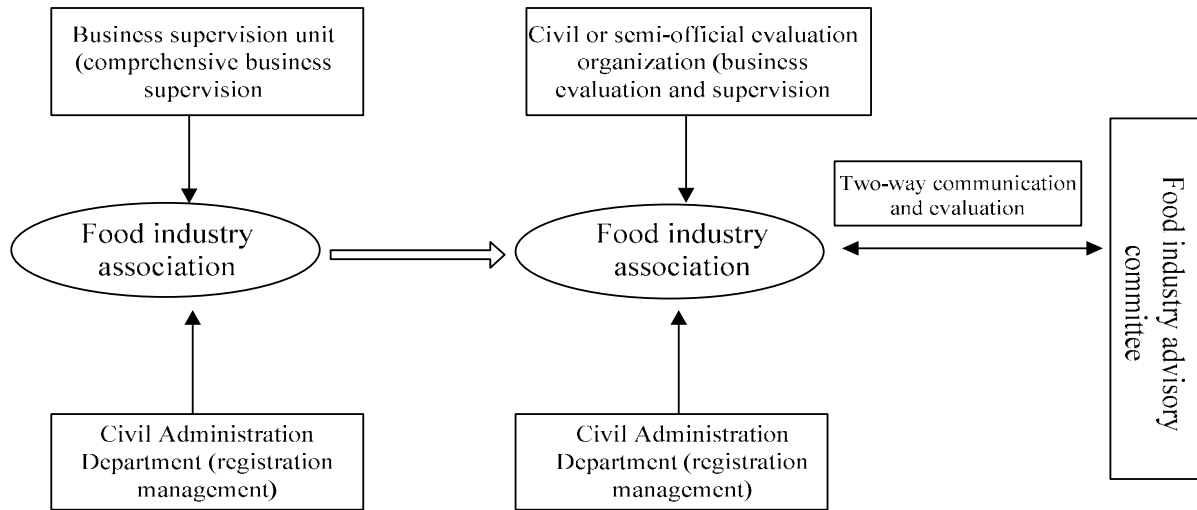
Business supervision unit (comprehensive business supervision

Food industry association

Civil Administration Department (registration management)

Civil or semi-official evaluation organization (business evaluation and supervision

Food industry association

Civil Administration Department (registration management)

Two-way communication and evaluation

Food industry advisory committee